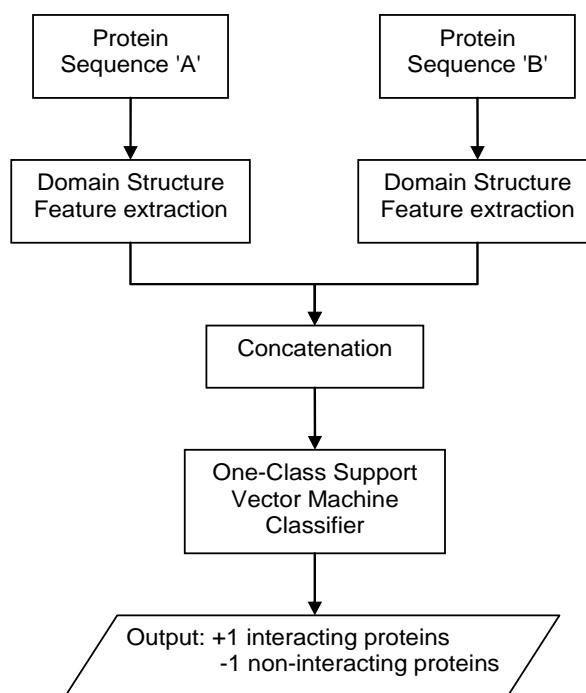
Protein Sequence 'A'

Protein Sequence 'B'

Domain Structure Feature extraction

Domain Structure Feature extraction

Concatenation

One-Class Support Vector Machine Classifier

Output: +1 interacting proteins
-1 non-interacting proteins